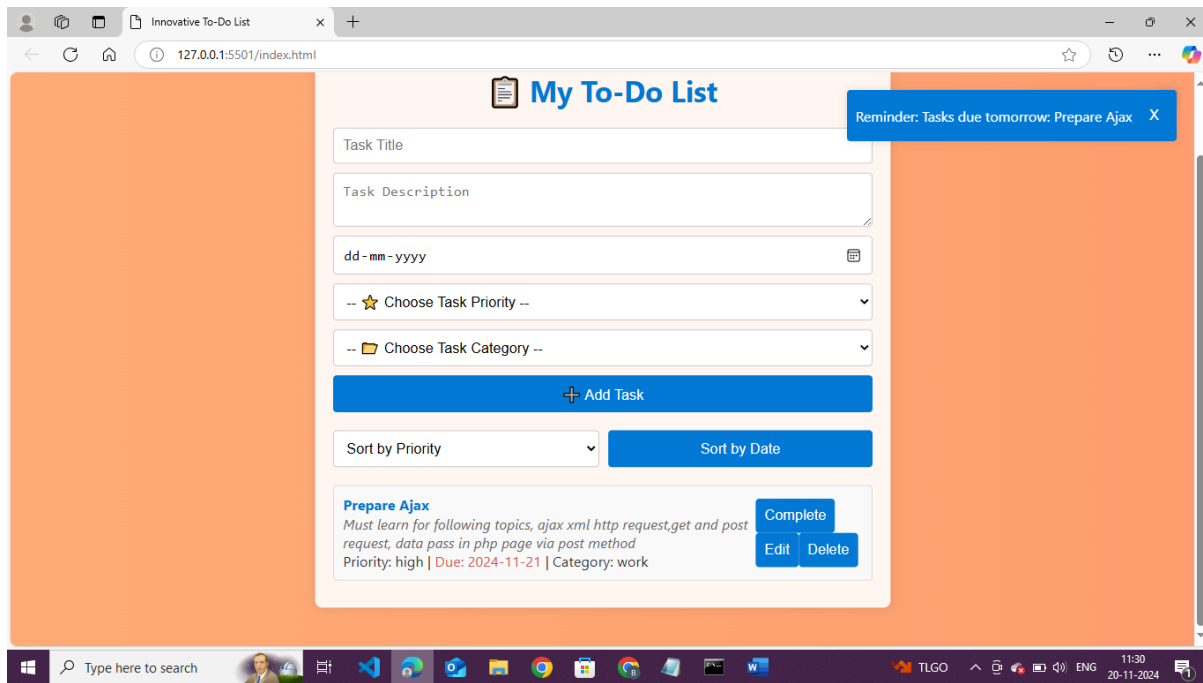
Innovative To-Do List

127.0.0.1:5501/index.html

📋 My To-Do List

Reminder: Tasks due tomorrow: Prepare Ajax X

Task Title

Task Description

dd-mm-yyyy

-- ⭐ Choose Task Priority --

-- 📁 Choose Task Category --

+ Add Task

Sort by Priority

Sort by Date

Prepare Ajax
Must learn for following topics, ajax xml http request,get and post request, data pass in php page via post method
Priority: high | Due: 2024-11-21 | Category: work

Complete

Edit Delete

Type here to search

TLGO

ENG

11:30
20-11-2024